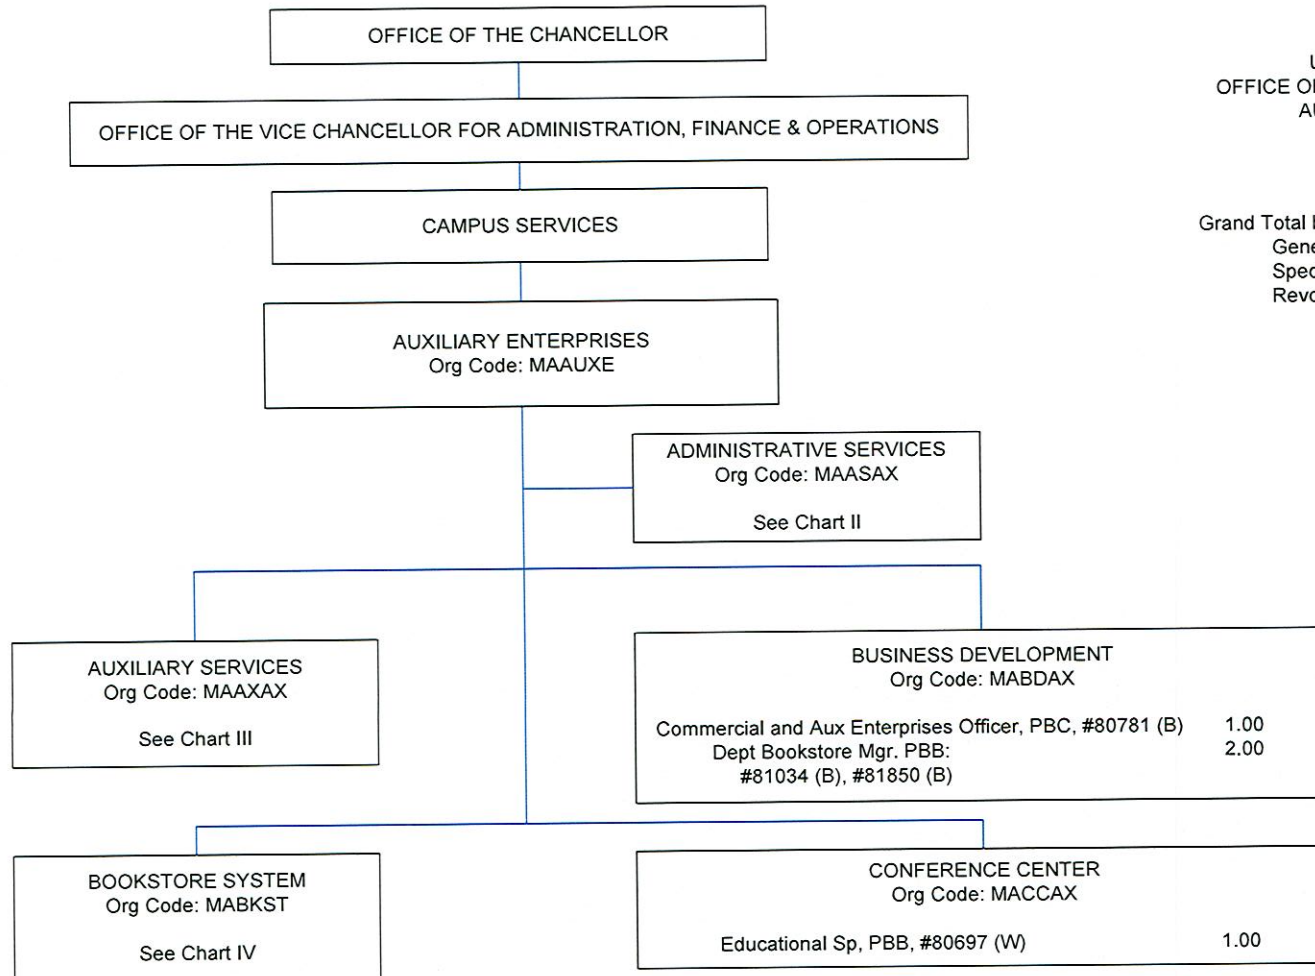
OFFICE OF THE CHANCELLOR

OFFICE OF THE VICE CHANCELLOR FOR ADMINISTRATION, FINANCE & OPERATIONS

CAMPUS SERVICES

AUXILIARY ENTERPRISES
Org Code: MAAUXE

ADMINISTRATIVE SERVICES
Org Code: MAASAX

See Chart II

AUXILIARY SERVICES
Org Code: MAAXAX

See Chart III

BUSINESS DEVELOPMENT
Org Code: MABDAX

Commercial and Aux Enterprises Officer, PBC, #80781 (B) 1.00
Dept Bookstore Mgr. PBB: 2.00
#81034 (B), #81850 (B)

BOOKSTORE SYSTEM
Org Code: MABKST

See Chart IV

CONFERENCE CENTER
Org Code: MACCAX

Educational Sp, PBB, #80697 (W) 1.00

U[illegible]
OFFICE O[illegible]
A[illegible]

Grand Total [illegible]
Gene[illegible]
Spec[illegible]
Revo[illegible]